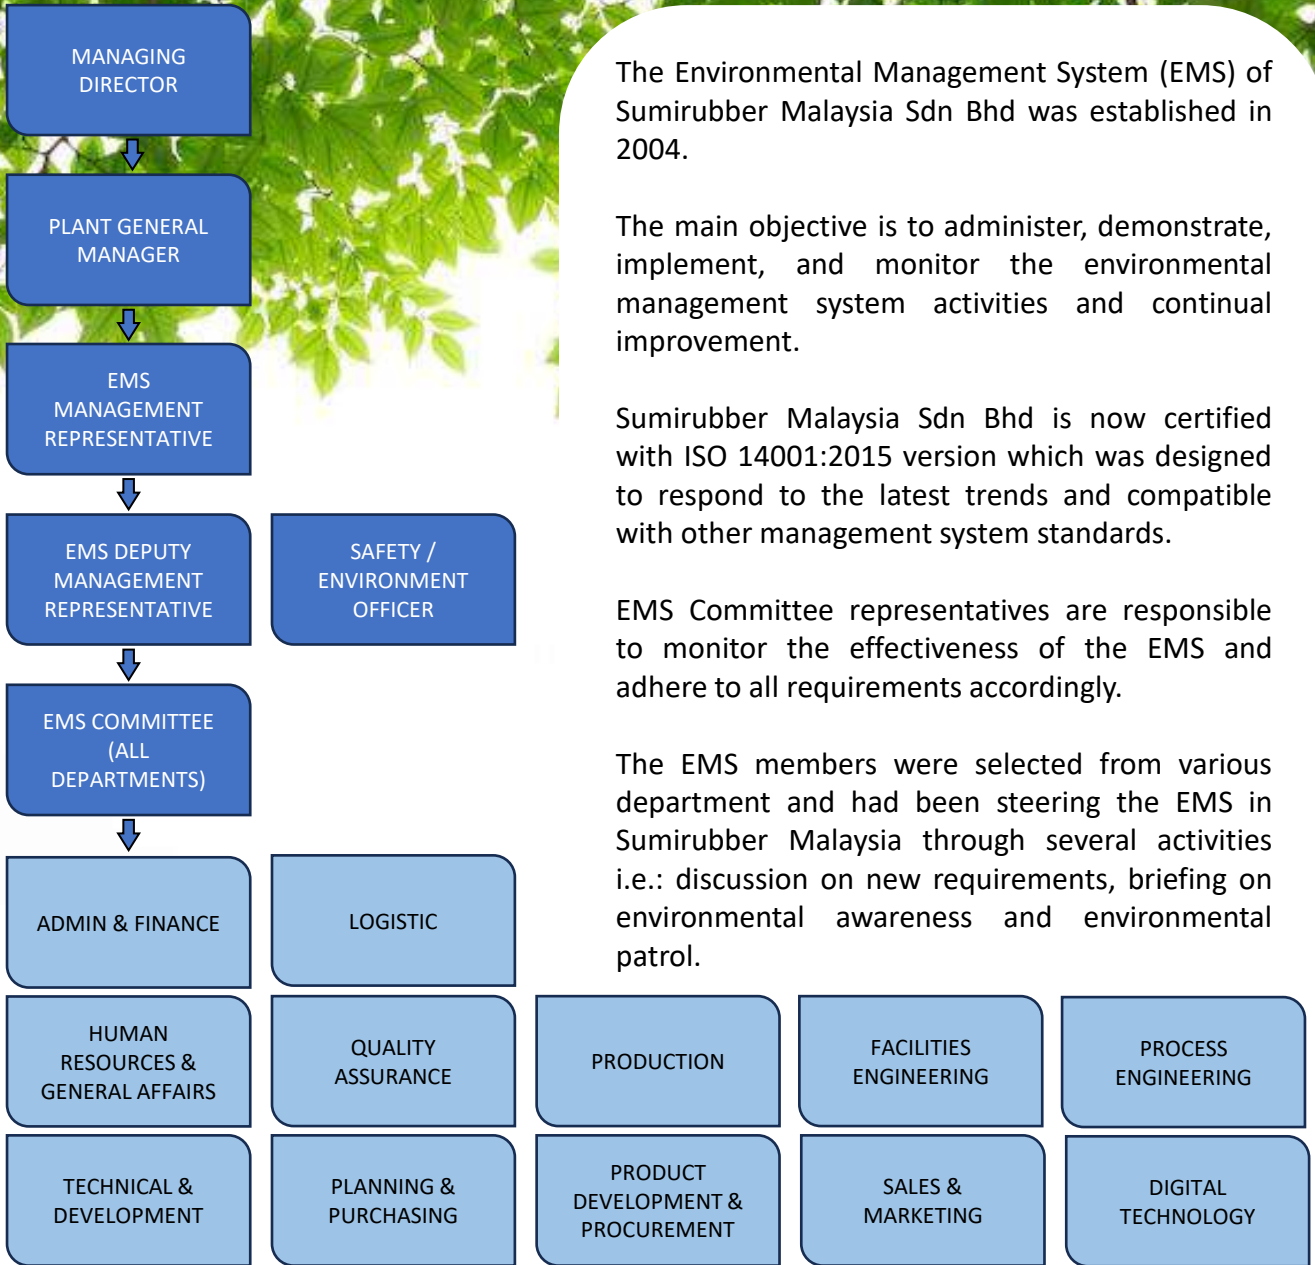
MANAGING DIRECTOR

PLANT GENERAL MANAGER

EMS MANAGEMENT REPRESENTATIVE

EMS DEPUTY MANAGEMENT REPRESENTATIVE

SAFETY / ENVIRONMENT OFFICER

EMS COMMITTEE (ALL DEPARTMENTS)

The Environmental Management System (EMS) of Sumirubber Malaysia Sdn Bhd was established in 2004.

The main objective is to administer, demonstrate, implement, and monitor the environmental management system activities and continual improvement.

Sumirubber Malaysia Sdn Bhd is now certified with ISO 14001:2015 version which was designed to respond to the latest trends and compatible with other management system standards.

EMS Committee representatives are responsible to monitor the effectiveness of the EMS and adhere to all requirements accordingly.

The EMS members were selected from various department and had been steering the EMS in Sumirubber Malaysia through several activities i.e.: discussion on new requirements, briefing on environmental awareness and environmental patrol.

ADMIN & FINANCE

LOGISTIC

HUMAN RESOURCES & GENERAL AFFAIRS

QUALITY ASSURANCE

PRODUCTION

FACILITIES ENGINEERING

PROCESS ENGINEERING

TECHNICAL & DEVELOPMENT

PLANNING & PURCHASING

PRODUCT DEVELOPMENT & PROCUREMENT

SALES & MARKETING

DIGITAL TECHNOLOGY